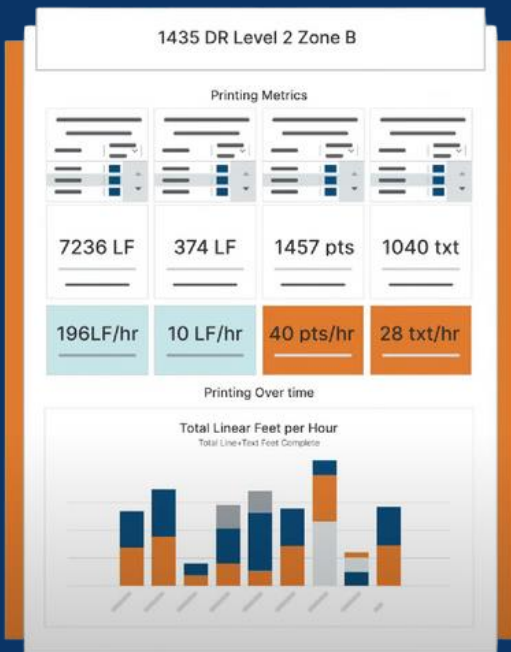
1435 DR Level 2 Zone B

Printing Metrics

| 7236 LF | 374 LF | 1457 pts | 1040 txt |
|---|---|---|---|
| 196LF/hr | 10 LF/hr | 40 pts/hr | 28 txt/hr |

Printing Over time

Total Linear Feet per Hour
Total Line+Text Feet Complete